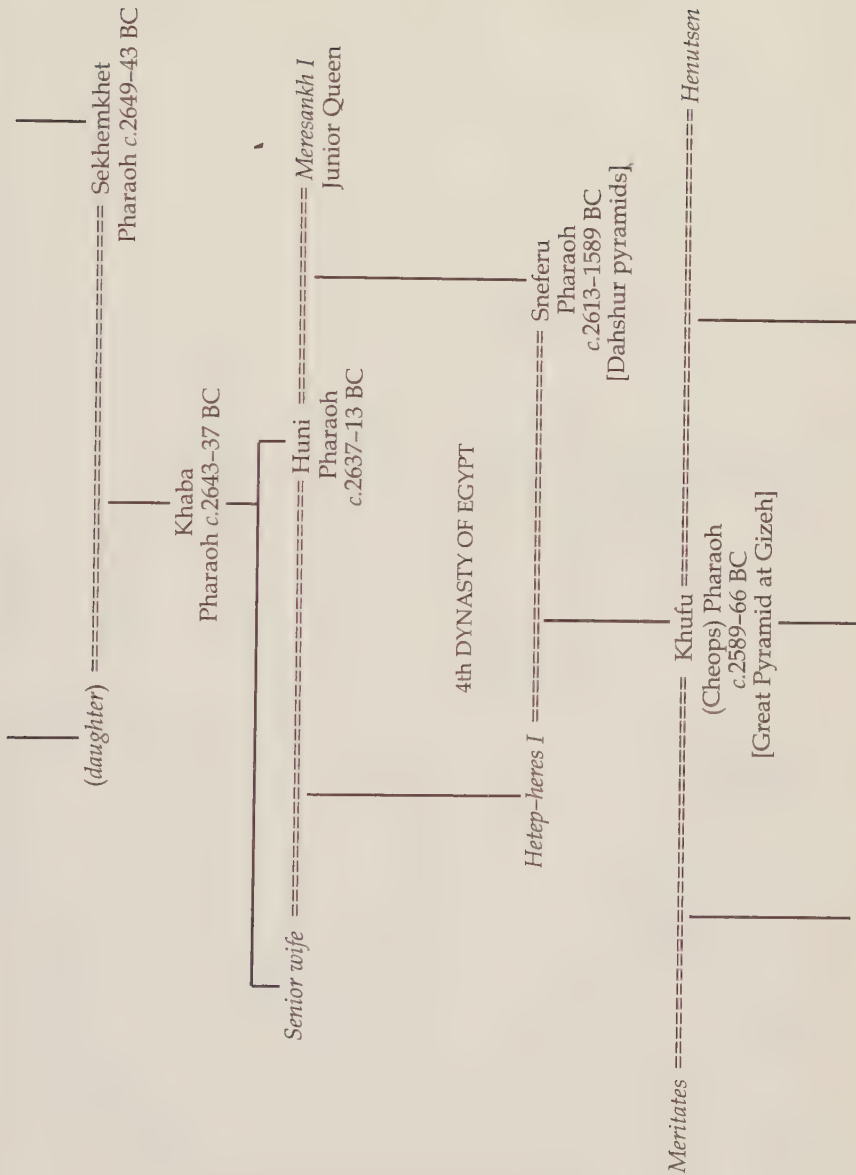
(daughter) ======== Sekhemkhet
Pharaoh c.2649–43 BC

Khaba
Pharaoh c.2643–37 BC

Senior wife ======== Huni ======== Meresankh I
Pharaoh
c.2637–13 BC
Junior Queen

4th DYNASTY OF EGYPT

Hetep-heres I ======== Sneferu
Pharaoh
c.2613–1589 BC
[Dahshur pyramids]

Meritates ======== Khufu ======== Henutsen
(Cheops) Pharaoh
c.2589–66 BC
[Great Pyramid at Gizeh]